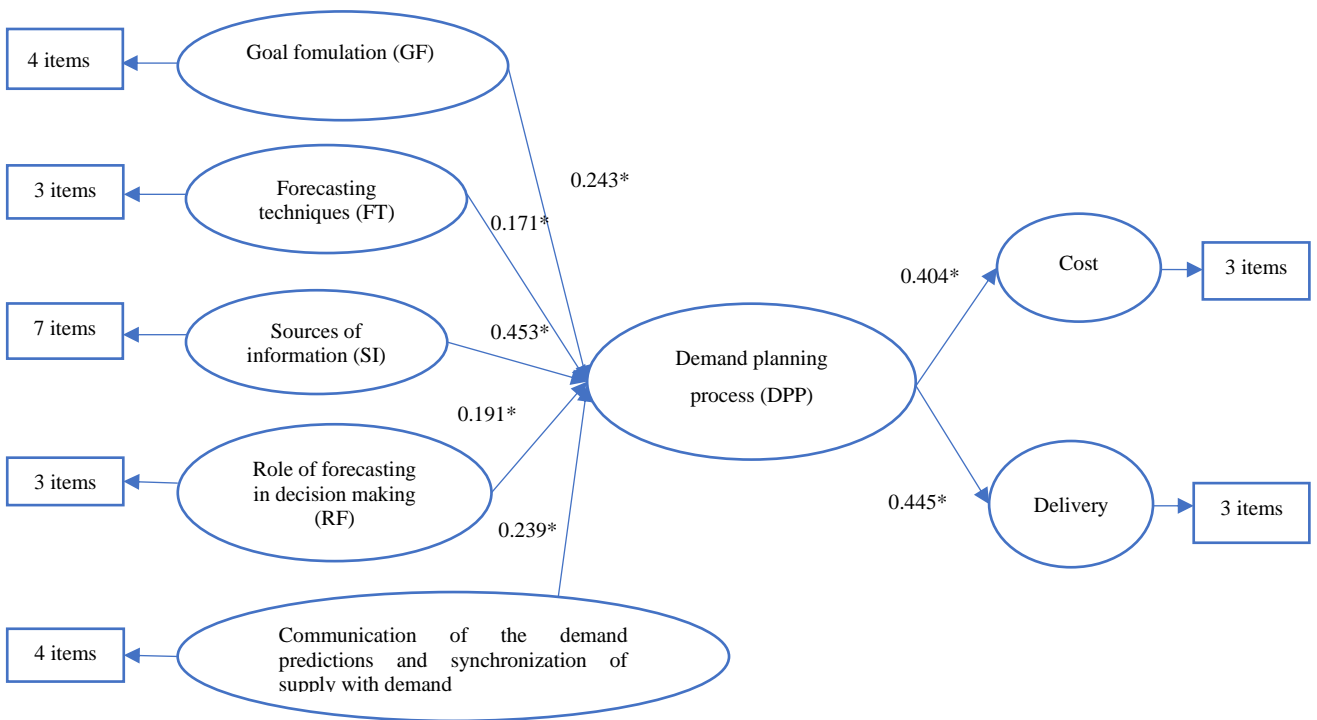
4 items

Goal fomulation (GF)

0.243*

3 items

Forecasting techniques (FT)

0.171*

7 items

Sources of information (SI)

0.453*

0.191*

3 items

Role of forecasting in decision making (RF)

0.239*

4 items

Communication of the demand predictions and synchronization of supply with demand

Demand planning process (DPP)

0.404*

Cost

3 items

0.445*

Delivery

3 items